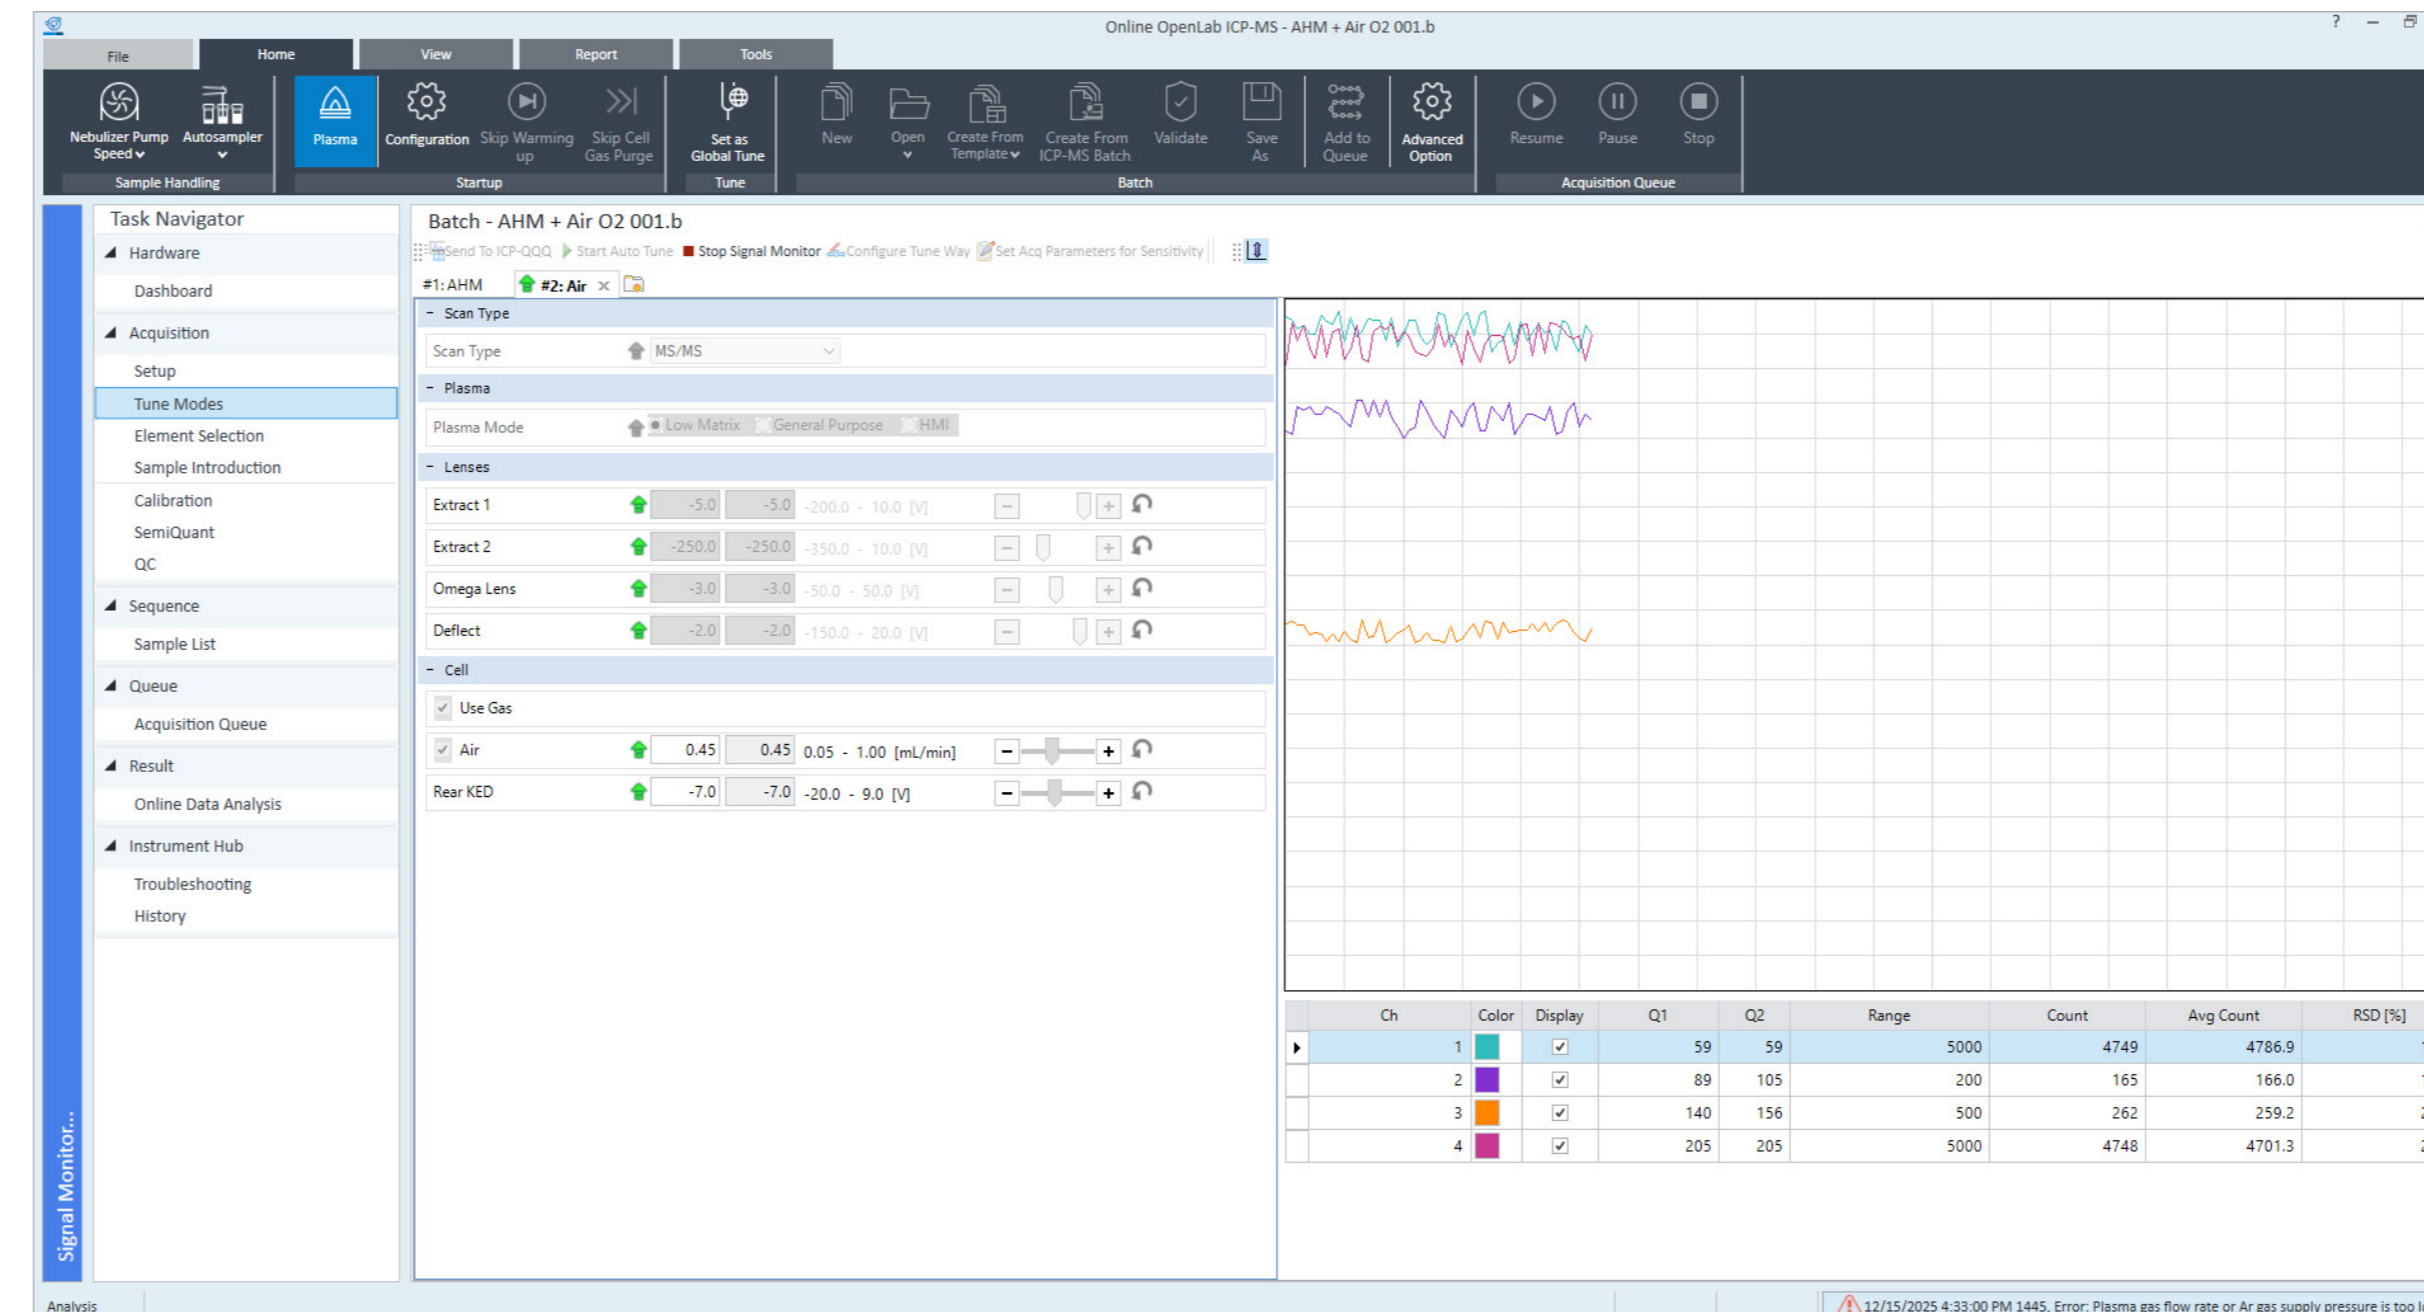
Online OpenLab ICP-MS - AHM + Air O2 001.b

File | Home | View | Report | Tools

Nebulizer Pump Speed | Autosampler
Sample Handling

Plasma | Configuration | Skip Warming up | Skip Cell Gas Purge
Startup

Set as Global Tune
Tune

New | Open | Create From Template | Create From ICP-MS Batch | Validate | Save As | Add to Queue | Advanced Option
Batch

Resume | Pause | Stop
Acquisition Queue

Task Navigator
Hardware
Dashboard
Acquisition
Setup
Tune Modes
Element Selection
Sample Introduction
Calibration
SemiQuant
QC
Sequence
Sample List
Queue
Acquisition Queue
Result
Online Data Analysis
Instrument Hub
Troubleshooting
History

Signal Monitor...

Batch - AHM + Air O2 001.b
Send To ICP-QQQ | Start Auto Tune | Stop Signal Monitor | Configure Tune Way | Set Acq Parameters for Sensitivity

#1: AHM | #2: Air

Scan Type
Scan Type | MS/MS
Plasma
Plasma Mode | Low Matrix | General Purpose | HMI
Lenses
Extract 1 | -5.0 | -5.0 | -200.0 - 10.0 [V]
Extract 2 | -250.0 | -250.0 | -350.0 - 10.0 [V]
Omega Lens | -3.0 | -3.0 | -50.0 - 50.0 [V]
Deflect | -2.0 | -2.0 | -150.0 - 20.0 [V]
Cell
Use Gas
Air | 0.45 | 0.45 | 0.05 - 1.00 [mL/min]
Rear KED | -7.0 | -7.0 | -20.0 - 9.0 [V]

| Ch | Color | Display | Q1 | Q2 | Range | Count | Avg Count | RSD [%] |
|---|---|---|---|---|---|---|---|---|
| 1 | | ✓ | 59 | 59 | 5000 | 4749 | 4786.9 | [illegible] |
| 2 | | ✓ | 89 | 105 | 200 | 165 | 166.0 | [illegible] |
| 3 | | ✓ | 140 | 156 | 500 | 262 | 259.2 | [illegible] |
| 4 | | ✓ | 205 | 205 | 5000 | 4748 | 4701.3 | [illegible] |

Analysis
12/15/2025 4:33:00 PM 1445, Error: Plasma gas flow rate or Ar gas supply pressure is too l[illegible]